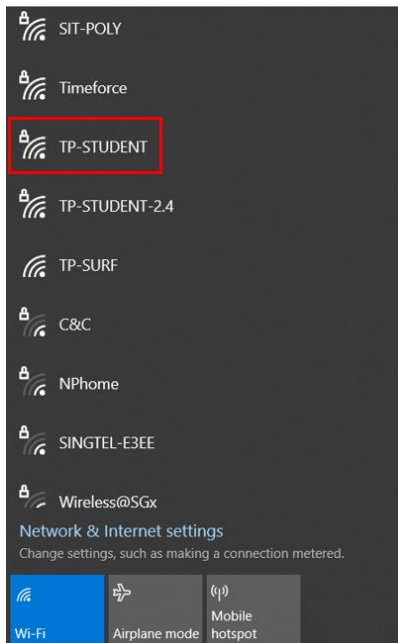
SIT-POLY

Timeforce

TP-STUDENT

TP-STUDENT-2.4

TP-SURF

C&C

NPhome

SINGTEL-E3EE

Wireless@SGx

Network & Internet settings
Change settings, such as making a connection metered.

Wi-Fi

Airplane mode

Mobile hotspot